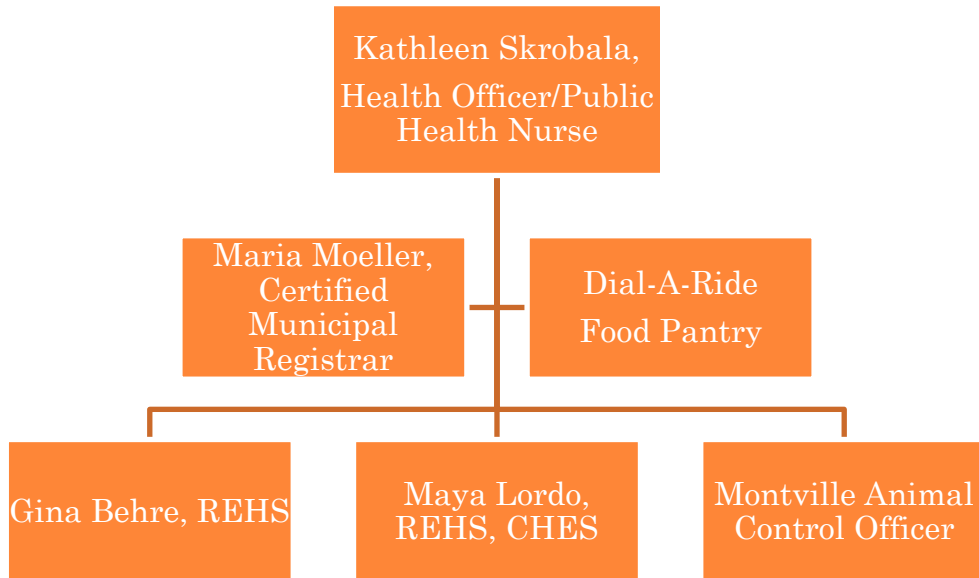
Kathleen Skrobala, Health Officer/Public Health Nurse

Maria Moeller, Certified Municipal Registrar

Dial-A-Ride
Food Pantry

Gina Behre, REHS

Maya Lordo, REHS, CHES

Montville Animal Control Officer